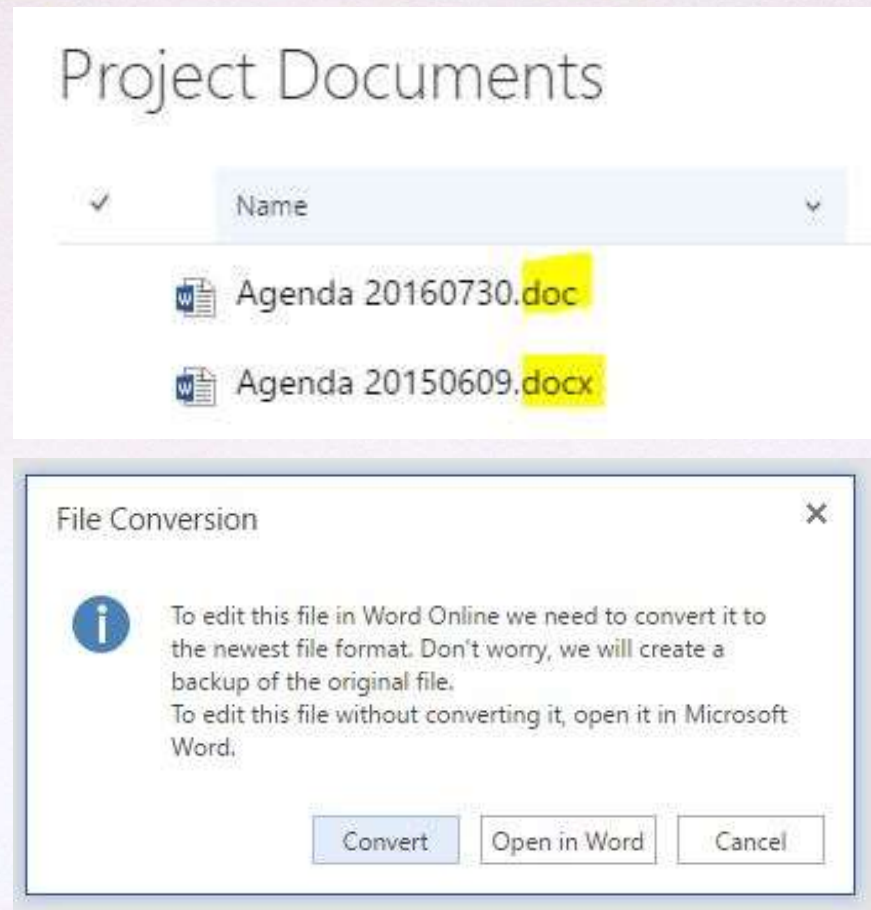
Project Documents

✓ Name ˅

Agenda 20160730.doc

Agenda 20150609.docx

File Conversion ×

To edit this file in Word Online we need to convert it to the newest file format. Don't worry, we will create a backup of the original file.
To edit this file without converting it, open it in Microsoft Word.

Convert | Open in Word | Cancel